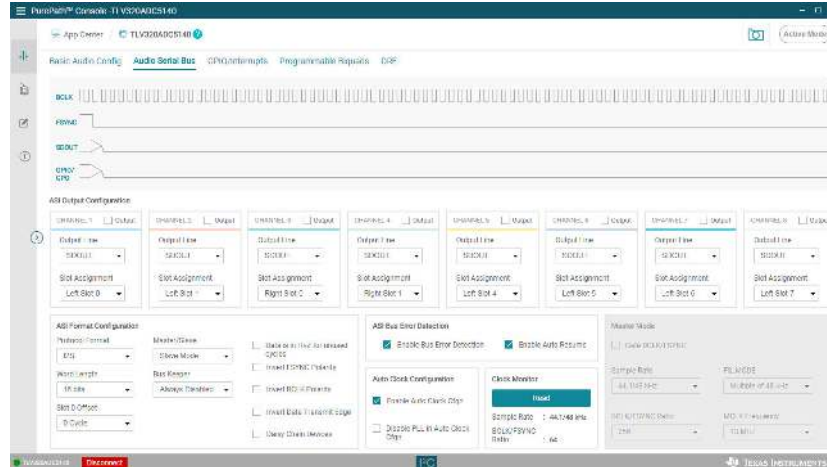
PurePath™ Console: TLV320ADC5140

App Center | TLV320ADC5140

Active Mode

Basic Audio Config | Audio Serial Bus | GPIO/Interrupts | Programmable Biquads | DRE

BCLK

FSYNC

SDOUT

GPIO1
GPO

ASI Output Configuration

| CHANNEL 1 Output | CHANNEL 2 Output | CHANNEL 3 Output | CHANNEL 4 Output | CHANNEL 5 Output | CHANNEL 6 Output | CHANNEL 7 Output | CHANNEL 8 Output |
|---|---|---|---|---|---|---|---|
| Output Line SDOUT | Output Line SDOUT | Output Line SDOUT | Output Line SDOUT | Output Line SDOUT | Output Line SDOUT | Output Line SDOUT | Output Line SDOUT |
| Slot Assignment Left Slot 0 | Slot Assignment Left Slot 1 | Slot Assignment Right Slot 0 | Slot Assignment Right Slot 1 | Slot Assignment Left Slot 4 | Slot Assignment Left Slot 5 | Slot Assignment Left Slot 6 | Slot Assignment Left Slot 7 |

ASI Format Configuration

Protocol Format
I2S

Master/Slave
Slave Mode

State of Tri-state for unused cycles

Invert FSYNC Polarity

Word Length
16 bits

Bus Keeper
Always Disabled

Invert BCLK Polarity

Slot 0 Offset
0 Cycle

Invert Data Transmit Edge

Daisy Chain Devices

ASI Bus Error Detection

Enable Bus Error Detection

Enable Auto Resume

Auto Clock Configuration

Enable Auto Clock Cfgs

Disable PLL in Auto Clock Cfgs

Clock Monitor

Read

Sample Rate : 44.1/48 kHz

BCLK/FSYNC Ratio : 64

Master Mode

Gate BCLK/FSYNC

Sample Rate
44.1/48 kHz

PLL MODE
Multiple of 48 kHz

BCLK/FSYNC Ratio
256

MCLK Frequency
12 MHz

TLV320ADC5140 Disconnect

Texas Instruments